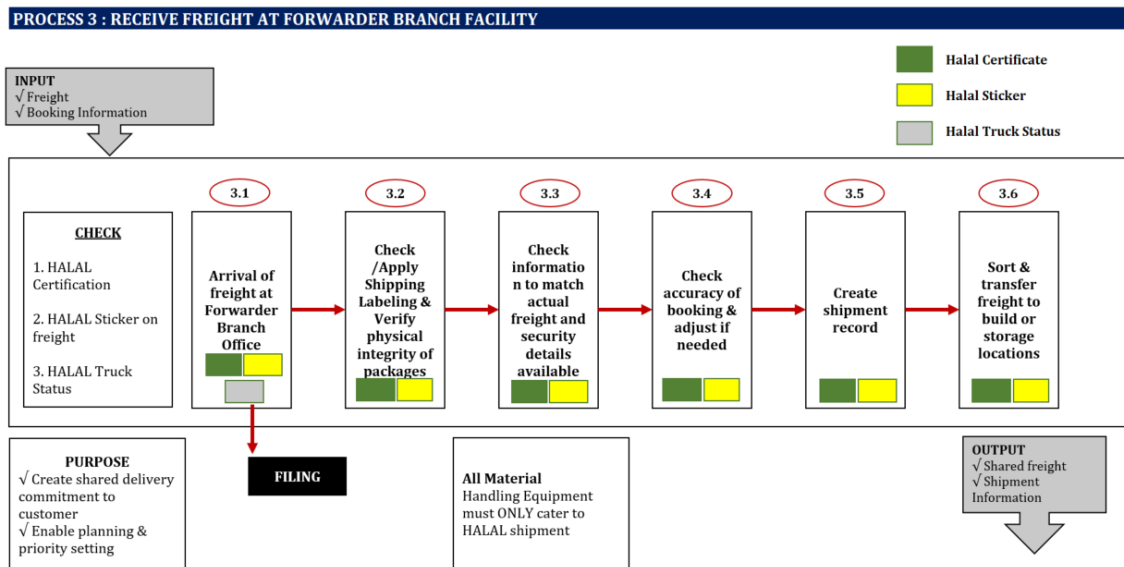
PROCESS 3 : RECEIVE FREIGHT AT FORWARDER BRANCH FACILITY

INPUT
√ Freight
√ Booking Information

Halal Certificate

Halal Sticker

Halal Truck Status

CHECK

1. HALAL Certification

2. HALAL Sticker on freight

3. HALAL Truck Status

3.1

Arrival of freight at Forwarder Branch Office

3.2

Check /Apply Shipping Labeling & Verify physical integrity of packages

3.3

Check information to match actual freight and security details available

3.4

Check accuracy of booking & adjust if needed

3.5

Create shipment record

3.6

Sort & transfer freight to build or storage locations

PURPOSE
√ Create shared delivery commitment to customer
√ Enable planning & priority setting

FILING

All Material
Handling Equipment must ONLY cater to HALAL shipment

OUTPUT
√ Shared freight
√ Shipment Information